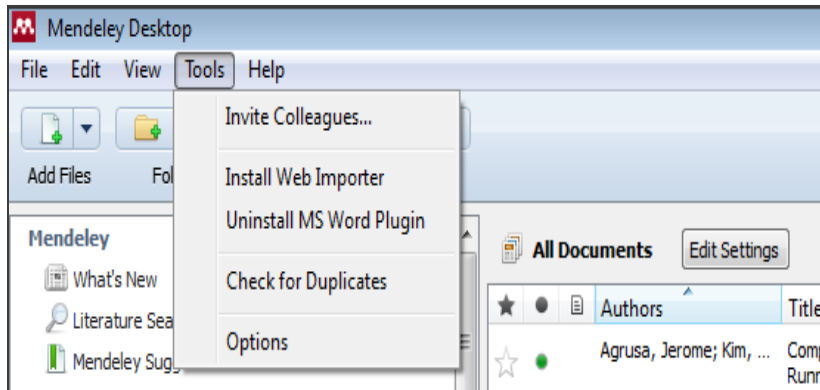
Mendeley Desktop

File Edit View Tools Help

Add Files Fo

Invite Colleagues...

Install Web Importer

Uninstall MS Word Plugin

Check for Duplicates

Options

Mendeley

What's New

Literature Sea

Mendeley Sug

All Documents Edit Settings

Authors Title

Agrusa, Jerome; Kim, ... Comp Runn